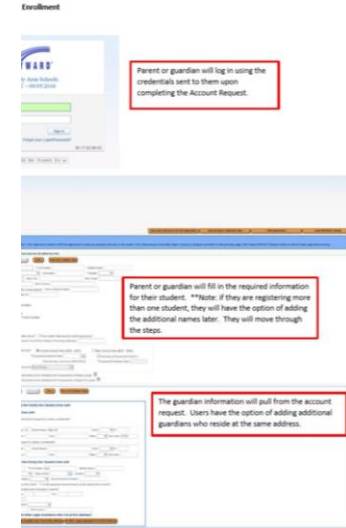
Enrollment

WARD

Sign in

Parent or guardian will log in using the credentials sent to them upon completing the Account Request.

Parent or guardian will fill in the required information for their student. **Note: If they are registering more than one student, they will have the option of adding the additional names later. They will move through the steps.

The guardian information will pull from the account request. Users have the option of adding additional guardians who reside at the same address.